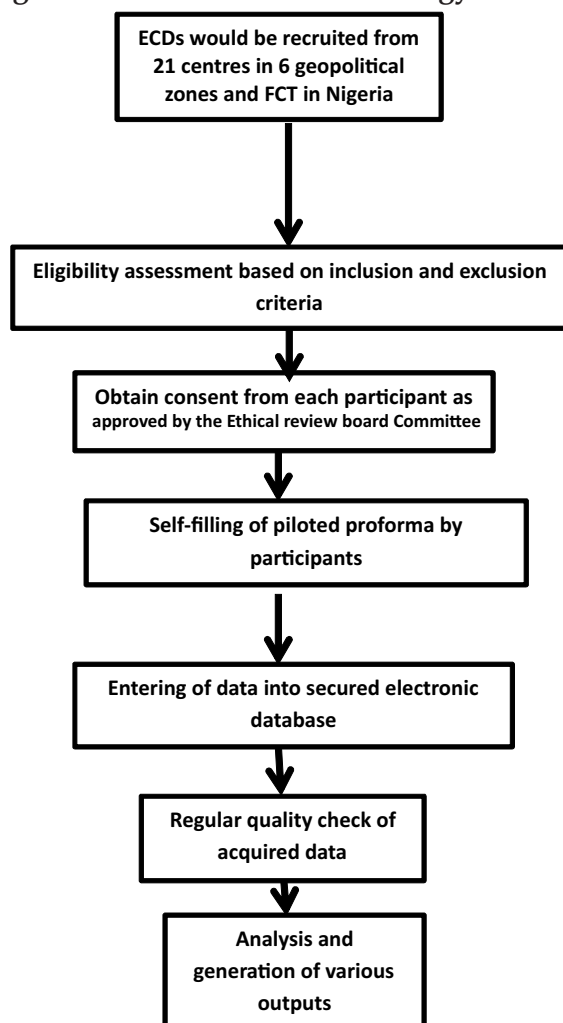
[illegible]

ECDs would be recruited from 21 centres in 6 geopolitical zones and FCT in Nigeria

Eligibility assessment based on inclusion and exclusion criteria

Obtain consent from each participant as approved by the Ethical review board Committee

Self-filling of piloted proforma by participants

Entering of data into secured electronic database

Regular quality check of acquired data

Analysis and generation of various outputs